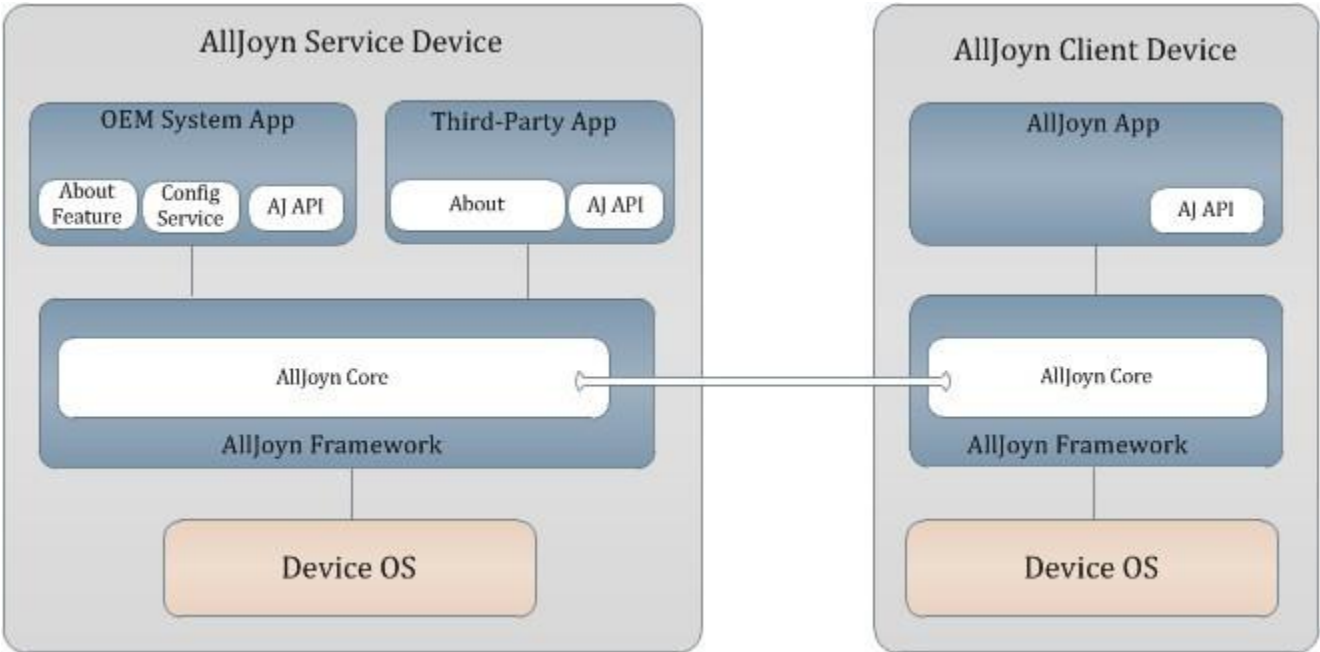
AllJoyn Service Device

OEM System App

About Feature

Config Service

AJ API

Third-Party App

About

AJ API

AllJoyn Core

AllJoyn Framework

Device OS

AllJoyn Client Device

AllJoyn App

AJ API

AllJoyn Core

AllJoyn Framework

Device OS